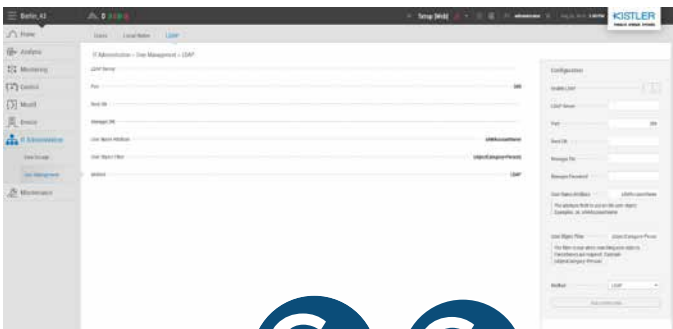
Berlin_41

Setup [Web]

KISTLER

Home

Analysis

Monitoring

Control

Mould

Errors

IT Administration

User Groups

User Management

Maintenance

Users

Local Roles

LDAP

IT Administration > User Management > LDAP

LDAP Server

Port

389

Base DN

Manager DN

User Name Attribute

sAMAccountName

User Object Filter

(objectCategory=Person)

Method

LDAP

Configuration

Enable LDAP

LDAP Server

Port

389

Base DN

Manager DN

Manager Password

User Name Attribute

sAMAccountName

User Object Filter

(objectCategory=Person)

Method

LDAP